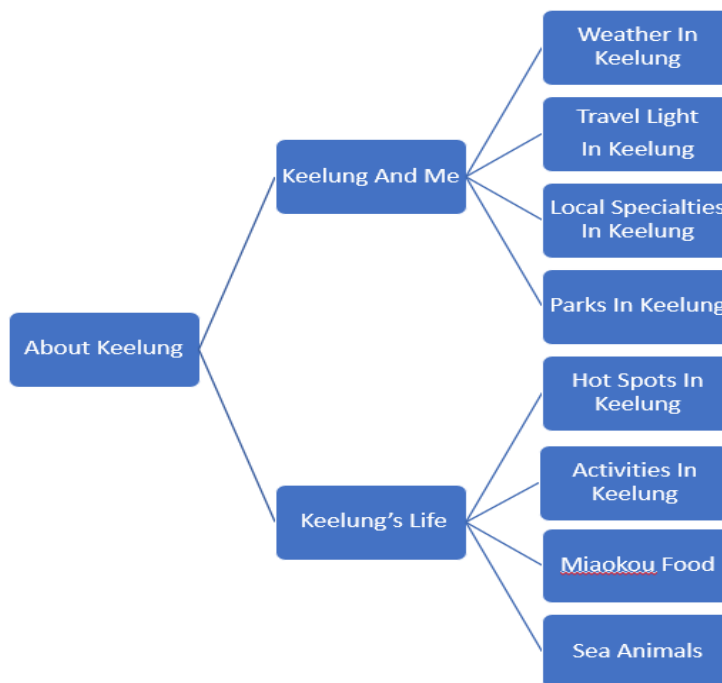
About Keelung

Keelung And Me

Weather In Keelung

Travel Light In Keelung

Local Specialties In Keelung

Parks In Keelung

Keelung's Life

Hot Spots In Keelung

Activities In Keelung

Miaokou Food

Sea Animals